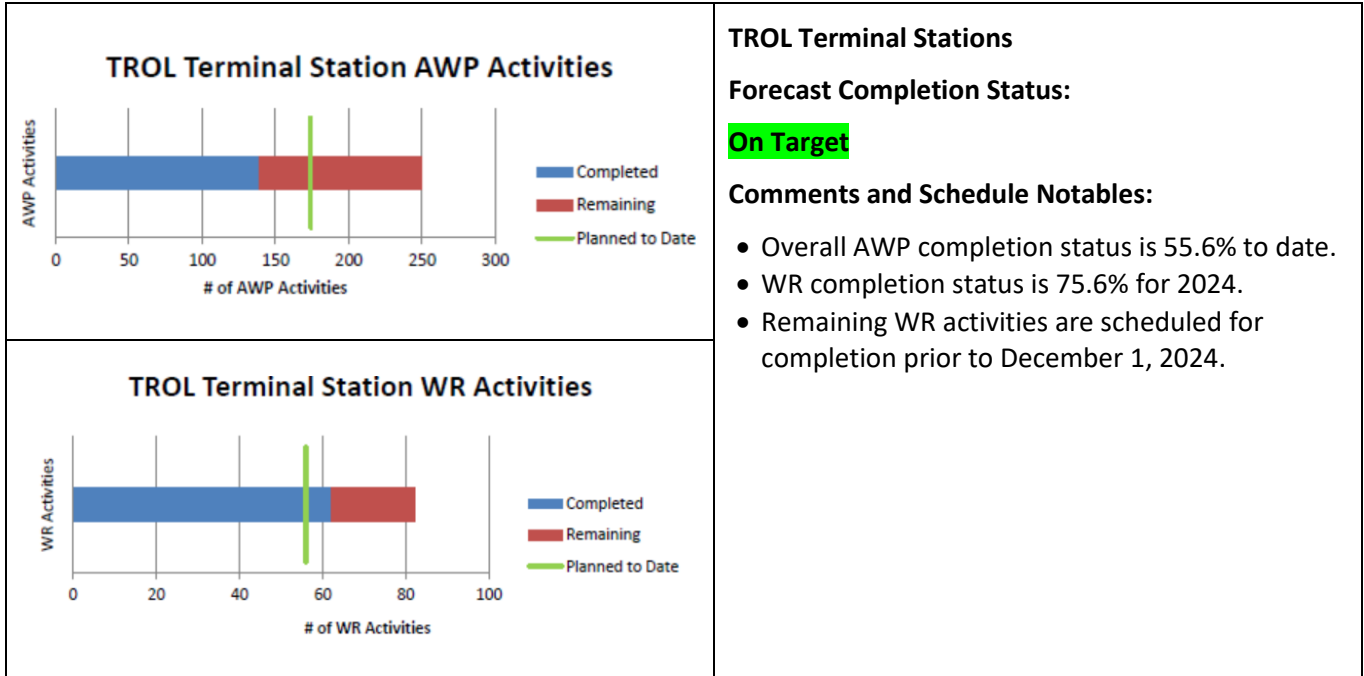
TROL Terminal Station AWP Activities

AWP Activities

0 50 100 150 200 250 300

# of AWP Activities

Completed
Remaining
Planned to Date

TROL Terminal Station WR Activities

WR Activities

0 20 40 60 80 100

# of WR Activities

Completed
Remaining
Planned to Date

TROL Terminal Stations

Forecast Completion Status:

On Target

Comments and Schedule Notables:

- Overall AWP completion status is 55.6% to date.
- WR completion status is 75.6% for 2024.
- Remaining WR activities are scheduled for completion prior to December 1, 2024.